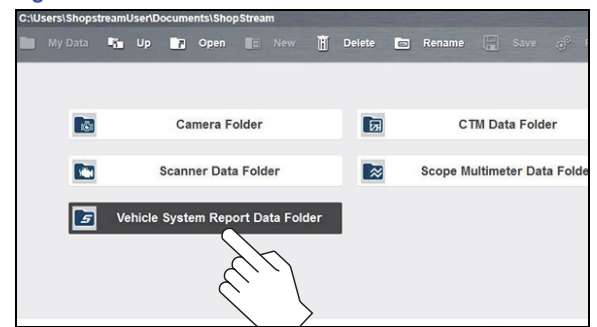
C:\Users\ShopstreamUser\Documents\ShopStream

My Data Up Open New Delete Rename Save

Camera Folder

CTM Data Folder

Scanner Data Folder

Scope Multimeter Data Folde

Vehicle System Report Data Folder